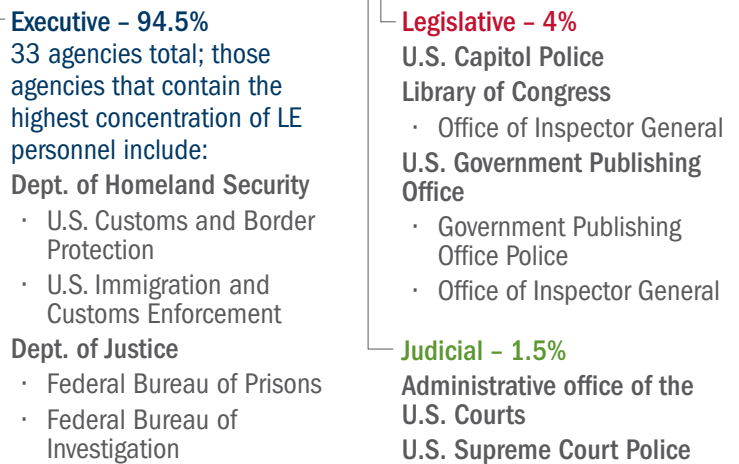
Executive – 94.5%
33 agencies total; those agencies that contain the highest concentration of LE personnel include:

Dept. of Homeland Security
· U.S. Customs and Border Protection
· U.S. Immigration and Customs Enforcement

Dept. of Justice
· Federal Bureau of Prisons
· Federal Bureau of Investigation

Legislative – 4%
U.S. Capitol Police
Library of Congress
· Office of Inspector General
U.S. Government Publishing Office
· Government Publishing Office Police
· Office of Inspector General

Judicial – 1.5%
Administrative office of the U.S. Courts
U.S. Supreme Court Police